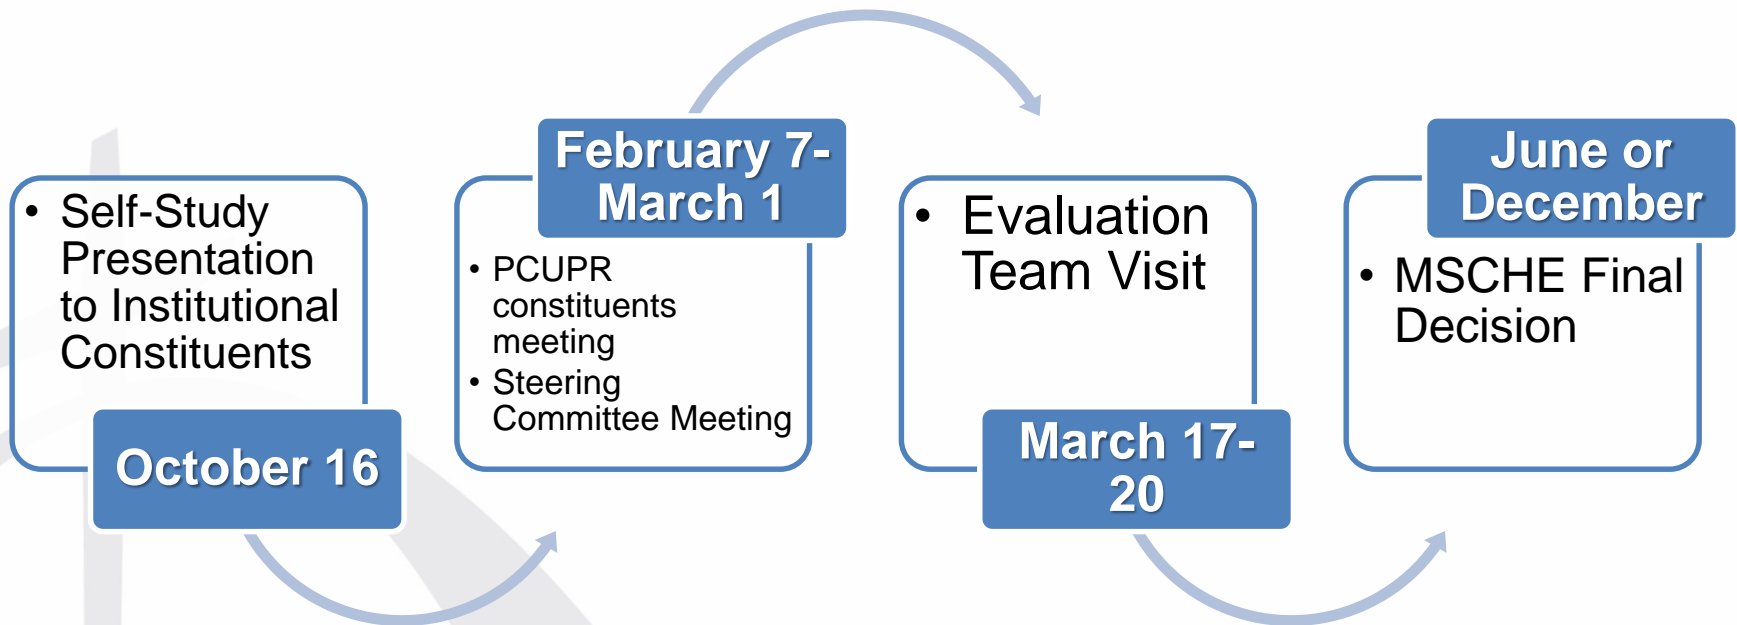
• Self-Study Presentation to Institutional Constituents

October 16

February 7-March 1

• PCUPR constituents meeting
• Steering Committee Meeting

• Evaluation Team Visit

March 17-20

June or December

• MSCHE Final Decision